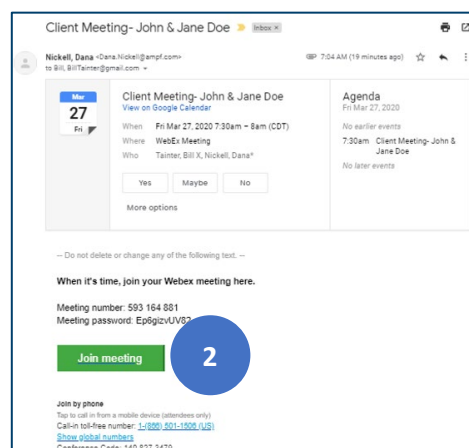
Client Meeting- John & Jane Doe Inbox ×

Nickell, Dana <Dana.Nickell@ampf.com>
to Bill, BillTainter@gmail.com

7:04 AM (19 minutes ago)

Mar
27
Fri

Client Meeting- John & Jane Doe
View on Google Calendar

When Fri Mar 27, 2020 7:30am – 8am (CDT)
Where WebEx Meeting
Who Tainter, Bill X, Nickell, Dana*

Yes Maybe No
More options

Agenda
Fri Mar 27, 2020
No earlier events
7:30am Client Meeting- John & Jane Doe
No later events

-- Do not delete or change any of the following text. --

When it's time, join your Webex meeting here.

Meeting number: 593 164 881
Meeting password: Ep6gizvUV8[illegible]

Join meeting

2

Join by phone
Tap to call in from a mobile device (attendees only)
Call-in toll-free number: 1-(866) 501-1506 (US)
Show global numbers
Conference Code: 140 827 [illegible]